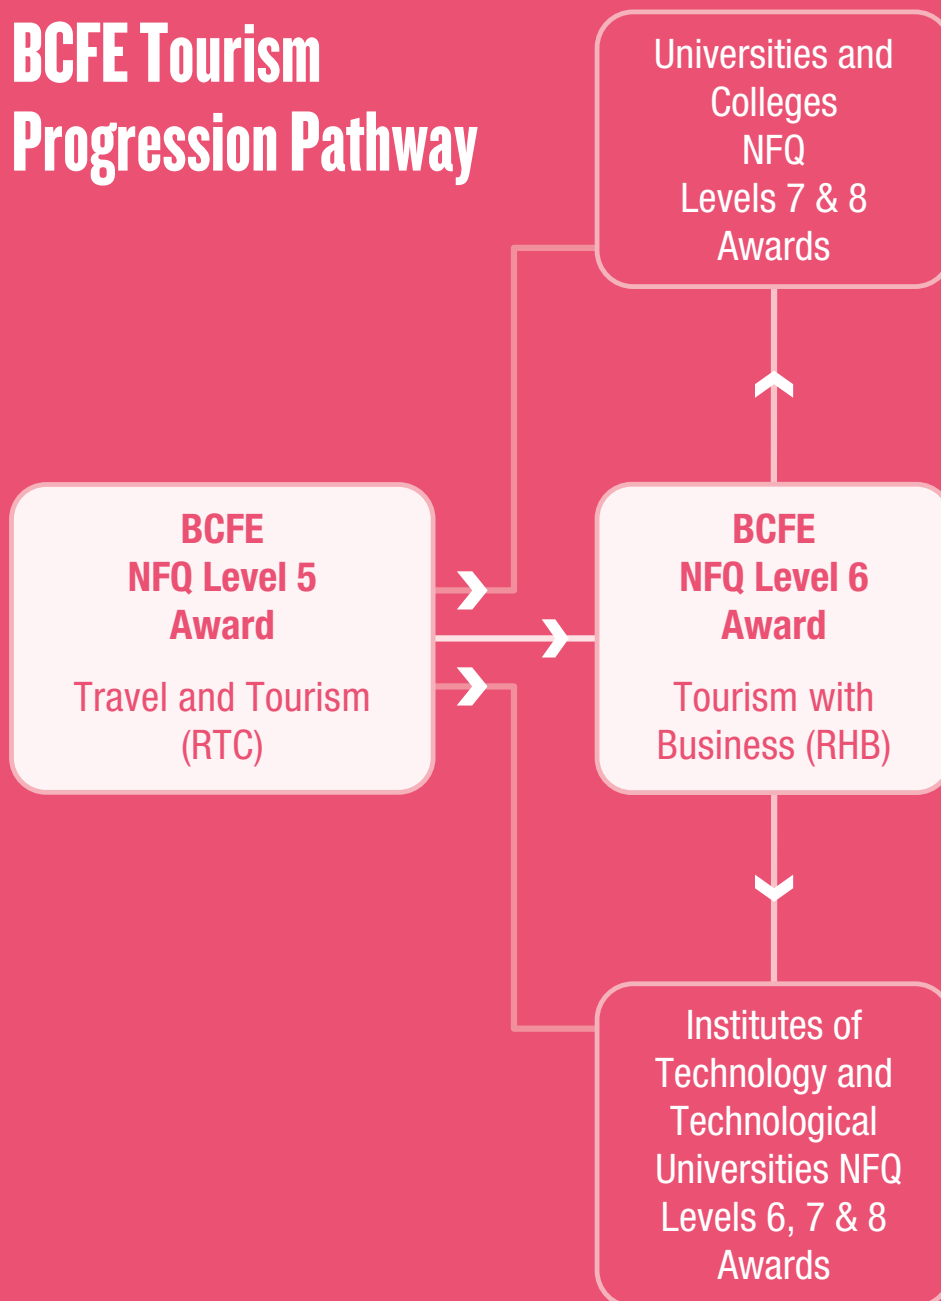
BCFE Tourism Progression Pathway

Universities and Colleges NFQ Levels 7 & 8 Awards

BCFE
NFQ Level 5
Award

Travel and Tourism (RTC)

BCFE
NFQ Level 6
Award

Tourism with Business (RHB)

Institutes of Technology and Technological Universities NFQ Levels 6, 7 & 8 Awards